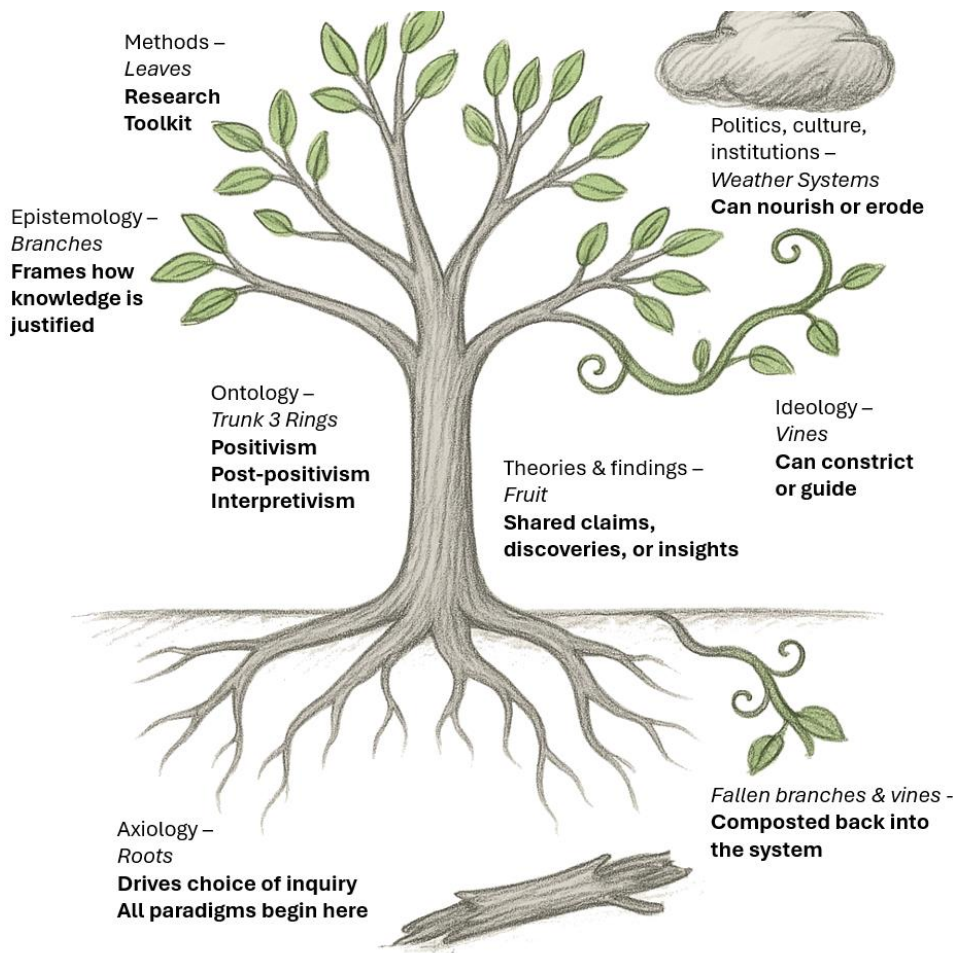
Methods –
*Leaves*
**Research Toolkit**

Politics, culture, institutions –
*Weather Systems*
**Can nourish or erode**

Epistemology –
*Branches*
**Frames how knowledge is justified**

Ontology –
*Trunk 3 Rings*
**Positivism**
**Post-positivism**
**Interpretivism**

Ideology –
*Vines*
**Can constrict or guide**

Theories & findings –
*Fruit*
**Shared claims, discoveries, or insights**

*Fallen branches & vines* -
**Composted back into the system**

Axiology –
*Roots*
**Drives choice of inquiry**
**All paradigms begin here**